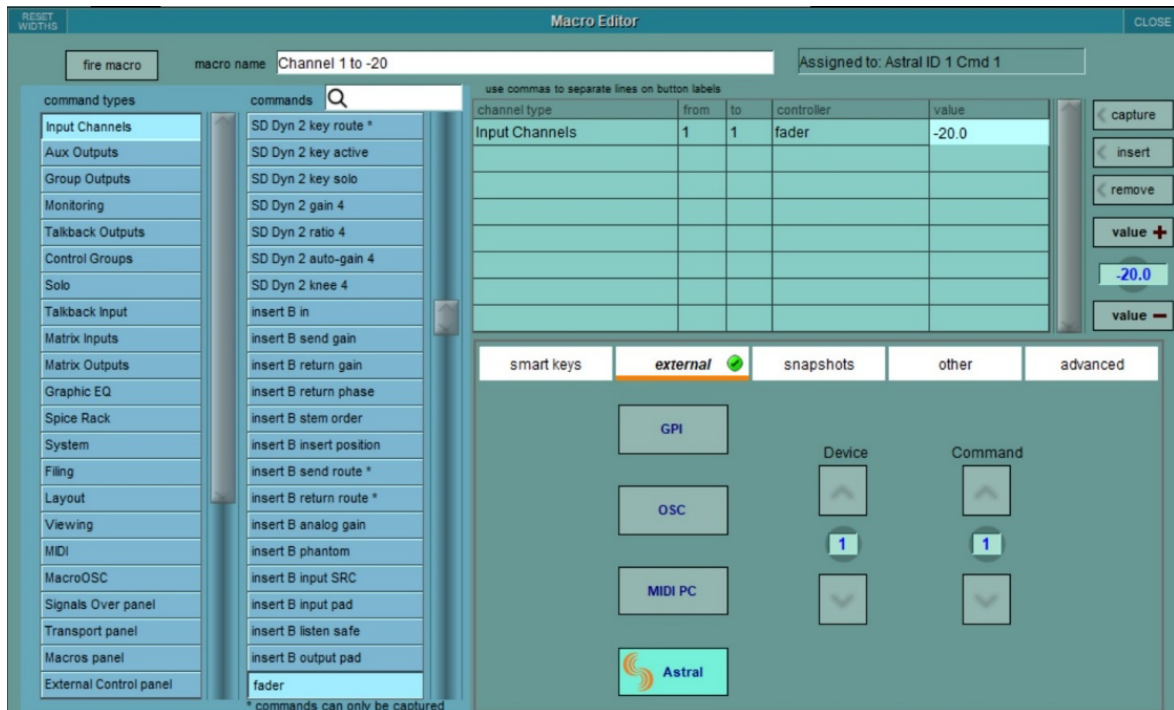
RESET WIDTHS

Macro Editor

CLOSE

fire macro

macro name Channel 1 to -20

Assigned to: Astral ID 1 Cmd 1

command types

Input Channels
Aux Outputs
Group Outputs
Monitoring
Talkback Outputs
Control Groups
Solo
Talkback Input
Matrix Inputs
Matrix Outputs
Graphic EQ
Spice Rack
System
Filing
Layout
Viewing
MIDI
MacroOSC
Signals Over panel
Transport panel
Macros panel
External Control panel

commands

SD Dyn 2 key route *
SD Dyn 2 key active
SD Dyn 2 key solo
SD Dyn 2 gain 4
SD Dyn 2 ratio 4
SD Dyn 2 auto-gain 4
SD Dyn 2 knee 4
insert B in
insert B send gain
insert B return gain
insert B return phase
insert B stem order
insert B insert position
insert B send route *
insert B return route *
insert B analog gain
insert B phantom
insert B input SRC
insert B input pad
insert B listen safe
insert B output pad
fader

* commands can only be captured

use commas to separate lines on button labels

| channel type | from | to | controller | value |
|---|---|---|---|---|
| Input Channels | 1 | 1 | fader | -20.0 |

capture
insert
remove
value +
-20.0
value −

smart keys
external
snapshots
other
advanced

GPI
OSC
MIDI PC
Astral

Device
1

Command
1